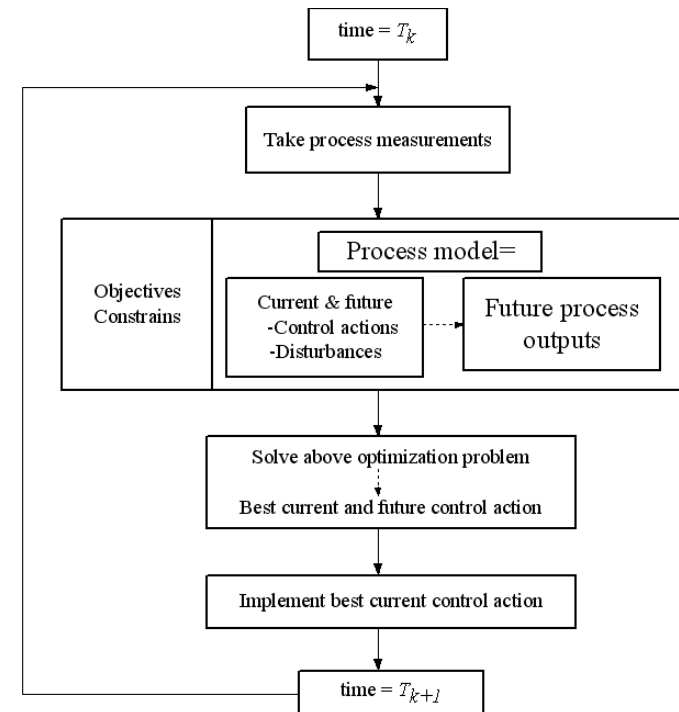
time = $T_k$

Take process measurements

Objectives
Constrains

Process model=

Current & future
-Control actions
-Disturbances

Future process outputs

Solve above optimization problem

Best current and future control action

Implement best current control action

time = $T_{k+1}$